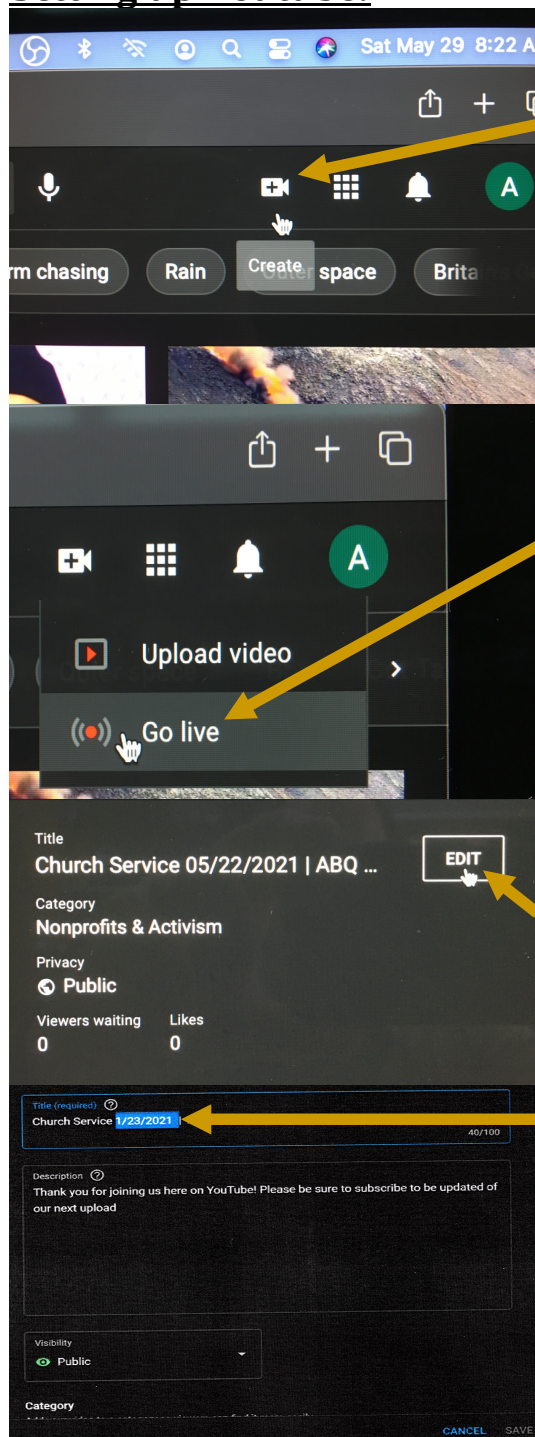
Sat May 29 8:22 A

rm chasing

Rain

Create

space

Brita

A

A

Upload video

Go live

Title
Church Service 05/22/2021 | ABQ ...

EDIT

Category
Nonprofits & Activism

Privacy
Public

Viewers waiting
0

Likes
0

Title (required)
Church Service 1/23/2021 |
40/100

Description
Thank you for joining us here on YouTube! Please be sure to subscribe to be updated of our next upload

Visibility
Public

Category

CANCEL SAVE